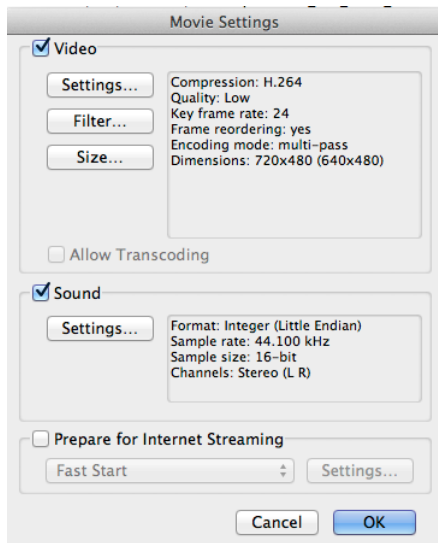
Movie Settings

Video

Settings...

Filter...

Size...

Compression: H.264
Quality: Low
Key frame rate: 24
Frame reordering: yes
Encoding mode: multi-pass
Dimensions: 720x480 (640x480)

Allow Transcoding

Sound

Settings...

Format: Integer (Little Endian)
Sample rate: 44.100 kHz
Sample size: 16-bit
Channels: Stereo (L R)

Prepare for Internet Streaming

Fast Start

Settings...

Cancel

OK